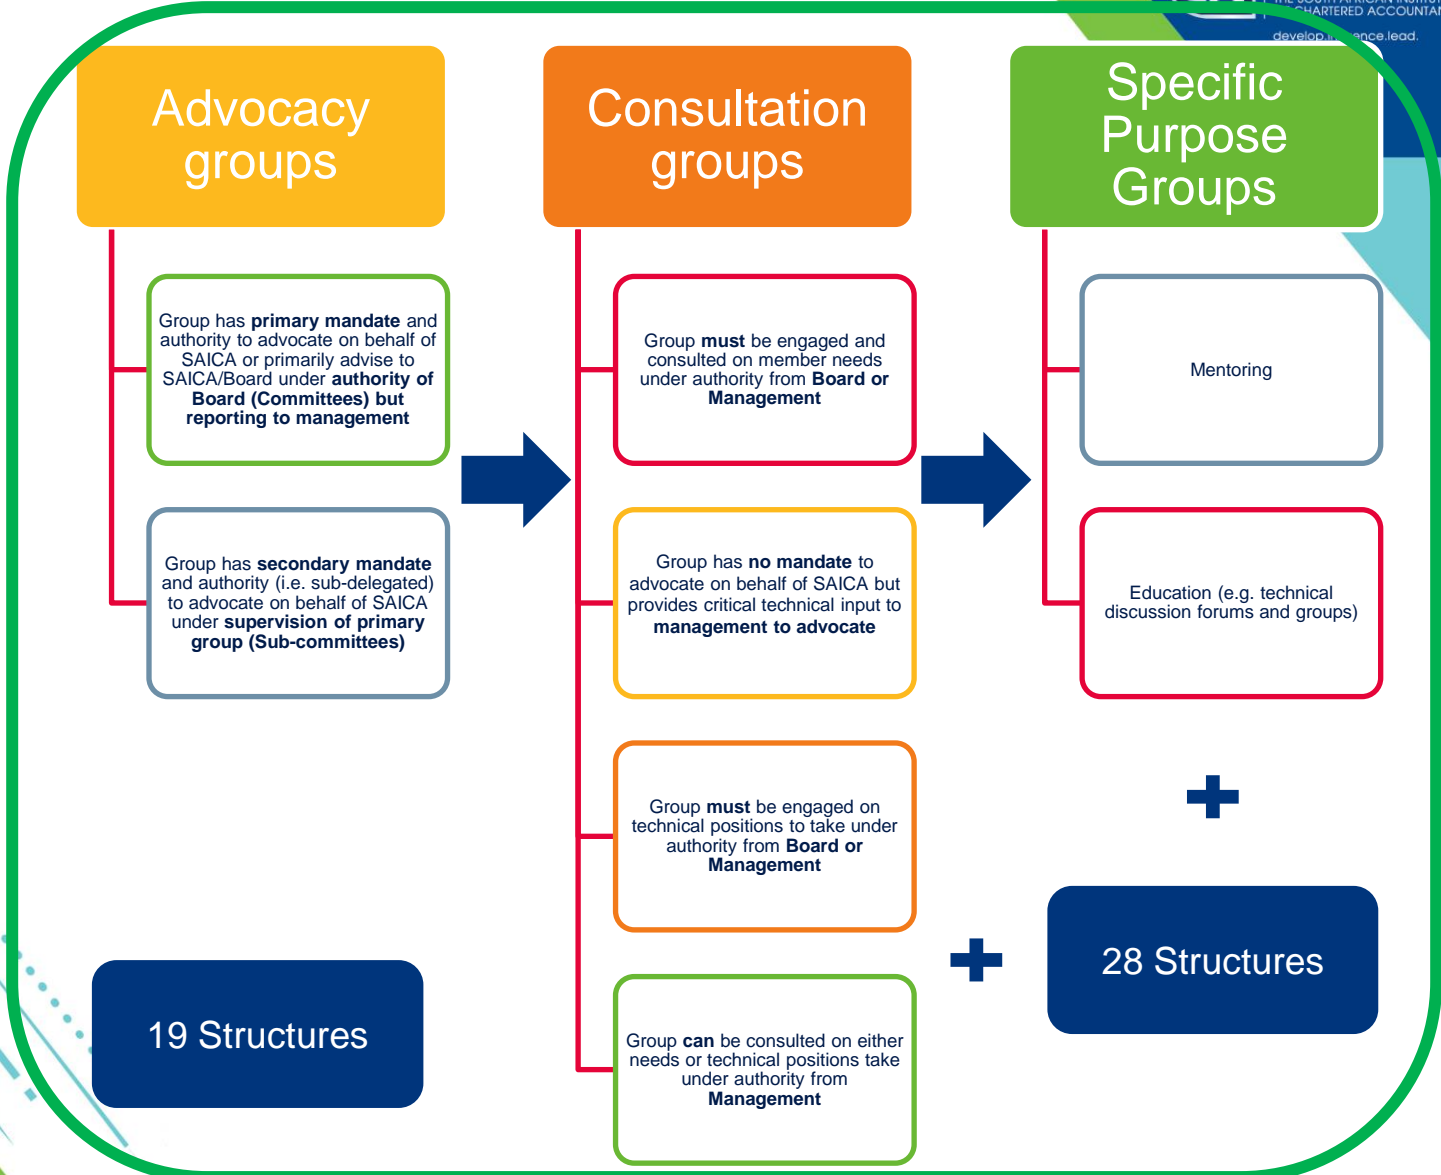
THE SOUTH AFRICAN INSTITUTE OF CHARTERED ACCOUNTANTS
develop.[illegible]ence.lead.

Advocacy groups

Consultation groups

Specific Purpose Groups

Group has **primary mandate** and authority to advocate on behalf of SAICA or primarily advise to SAICA/Board under **authority of Board (Committees) but reporting to management**

Group has **secondary mandate** and authority (i.e. sub-delegated) to advocate on behalf of SAICA under **supervision of primary group (Sub-committees)**

Group **must** be engaged and consulted on member needs under authority from **Board or Management**

Group has **no mandate** to advocate on behalf of SAICA but provides critical technical input to **management to advocate**

Group **must** be engaged on technical positions to take under authority from **Board or Management**

Group **can** be consulted on either needs or technical positions take under authority from **Management**

Mentoring

Education (e.g. technical discussion forums and groups)

19 Structures

28 Structures